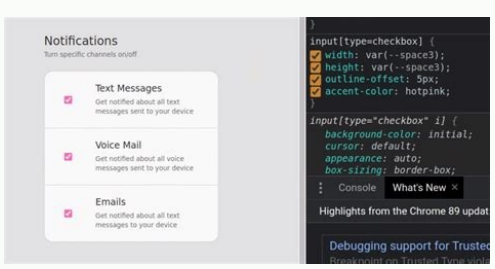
Notifications
Turn specific channels on/off

Text Messages
Get notified about all text messages sent to your device

Voice Mail
Get notified about all voice messages sent to your device

Emails
Get notified about all text messages sent to your device

}
input[type=checkbox] {
width: var(--space3);
height: var(--space3);
outline-offset: 5px;
accent-color: hotpink;
}
input[type="checkbox" i] {
background-color: initial;
cursor: default;
appearance: auto;
box-sizing: border-box;

Console What's New ×

Highlights from the Chrome 89 updat

Debugging support for Trusted
Breakpoint on Trusted Type viola